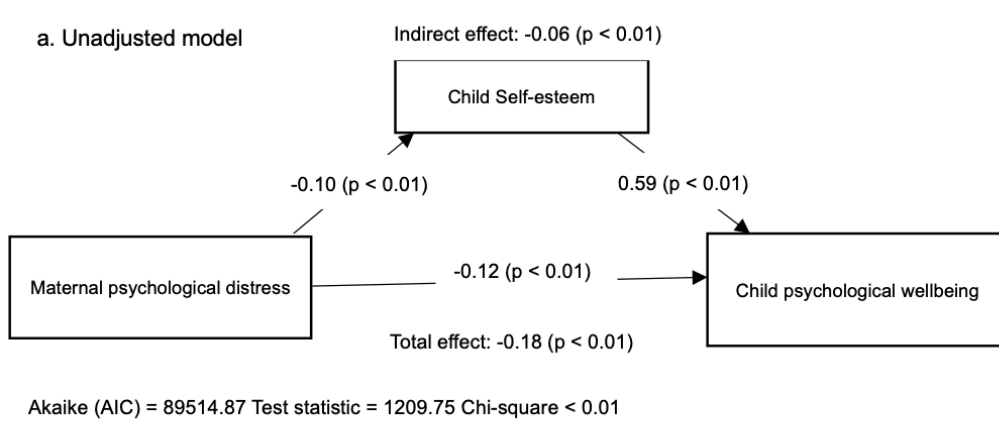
a. Unadjusted model

Indirect effect: -0.06 (p < 0.01)

Child Self-esteem

-0.10 (p < 0.01)

0.59 (p < 0.01)

Maternal psychological distress

-0.12 (p < 0.01)

Child psychological wellbeing

Total effect: -0.18 (p < 0.01)

Akaike (AIC) = 89514.87 Test statistic = 1209.75 Chi-square < 0.01